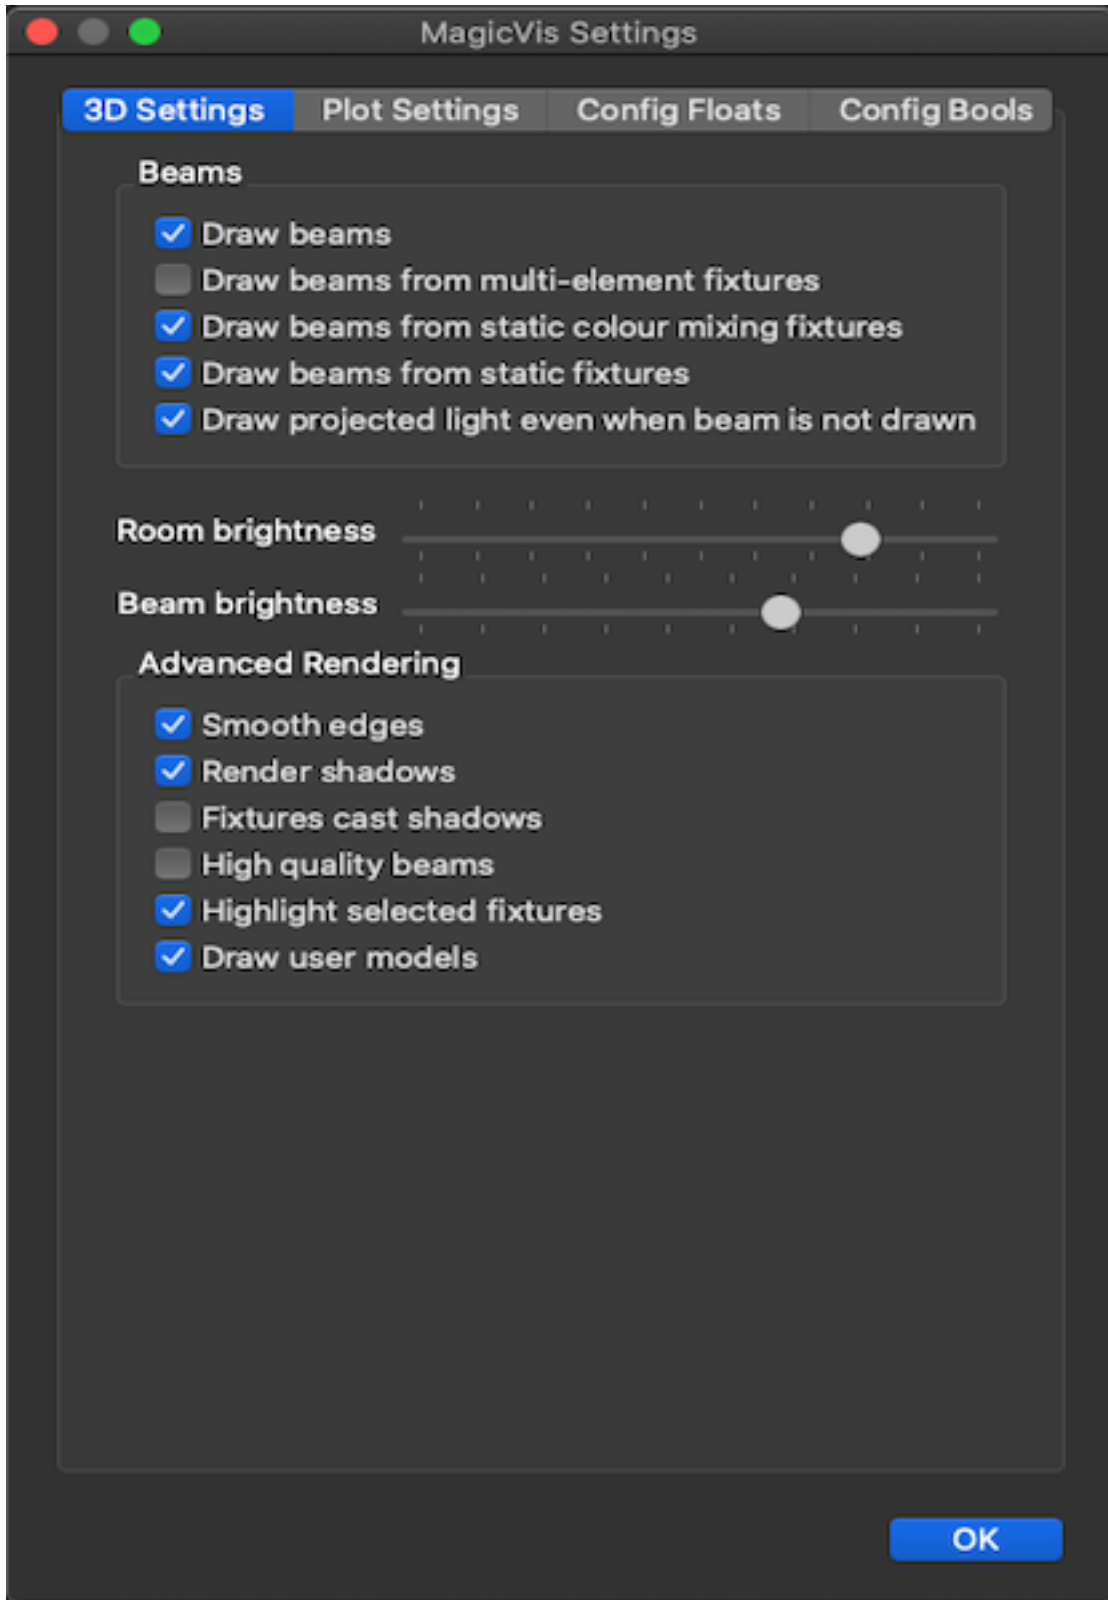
MagicVis Settings

3D Settings | Plot Settings | Config Floats | Config Bools

Beams

Draw beams
Draw beams from multi-element fixtures
Draw beams from static colour mixing fixtures
Draw beams from static fixtures
Draw projected light even when beam is not drawn

Room brightness

Beam brightness

Advanced Rendering

Smooth edges
Render shadows
Fixtures cast shadows
High quality beams
Highlight selected fixtures
Draw user models

OK